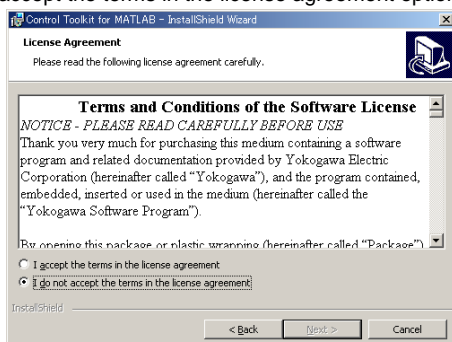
accept the terms in the license agreement option

Control Toolkit for MATLAB - InstallShield Wizard

License Agreement

Please read the following license agreement carefully.

Terms and Conditions of the Software License

NOTICE - PLEASE READ CAREFULLY BEFORE USE

Thank you very much for purchasing this medium containing a software program and related documentation provided by Yokogawa Electric Corporation (hereinafter called "Yokogawa"), and the program contained, embedded, inserted or used in the medium (hereinafter called the "Yokogawa Software Program").

By opening this package or plastic wrapping (hereinafter called "Package")

I accept the terms in the license agreement

I do not accept the terms in the license agreement

InstallShield

< Back

Next >

Cancel